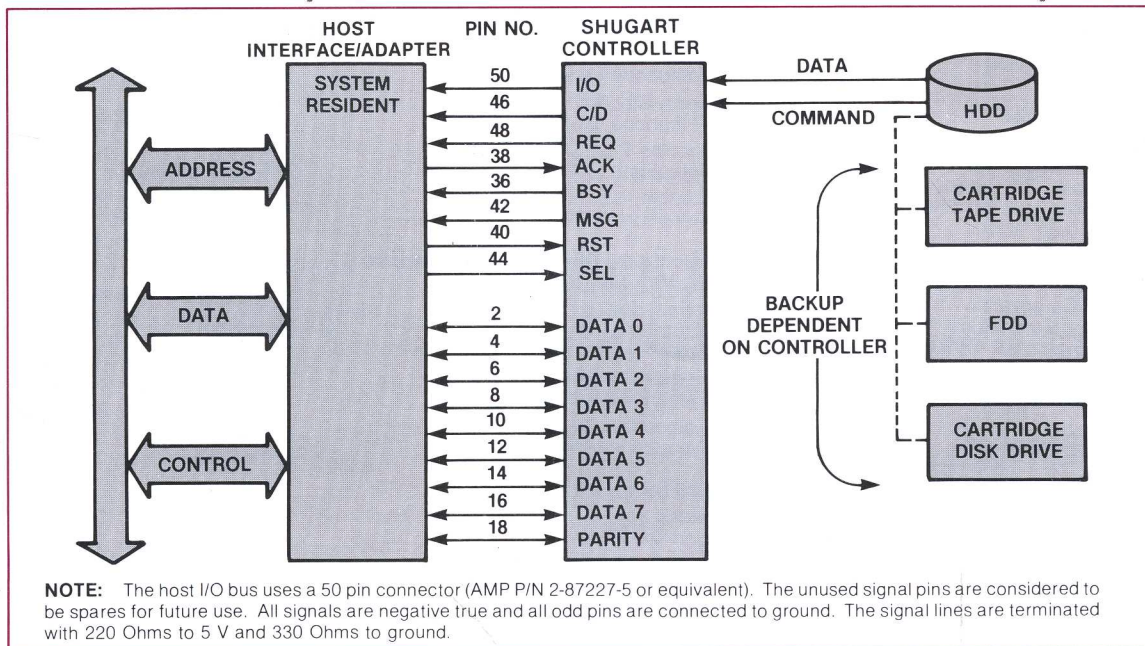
HOST INTERFACE/ADAPTER

PIN NO.

SHUGART CONTROLLER

SYSTEM RESIDENT

ADDRESS

DATA

CONTROL

50
46
48
38
36
42
40
44

I/O
C/D
REQ
ACK
BSY
MSG
RST
SEL

2
4
6
8
10
12
14
16
18

DATA 0
DATA 1
DATA 2
DATA 3
DATA 4
DATA 5
DATA 6
DATA 7
PARITY

DATA

COMMAND

HDD

CARTRIDGE TAPE DRIVE

BACKUP DEPENDENT ON CONTROLLER

FDD

CARTRIDGE DISK DRIVE

NOTE: The host I/O bus uses a 50 pin connector (AMP P/N 2-87227-5 or equivalent). The unused signal pins are considered to be spares for future use. All signals are negative true and all odd pins are connected to ground. The signal lines are terminated with 220 Ohms to 5 V and 330 Ohms to ground.